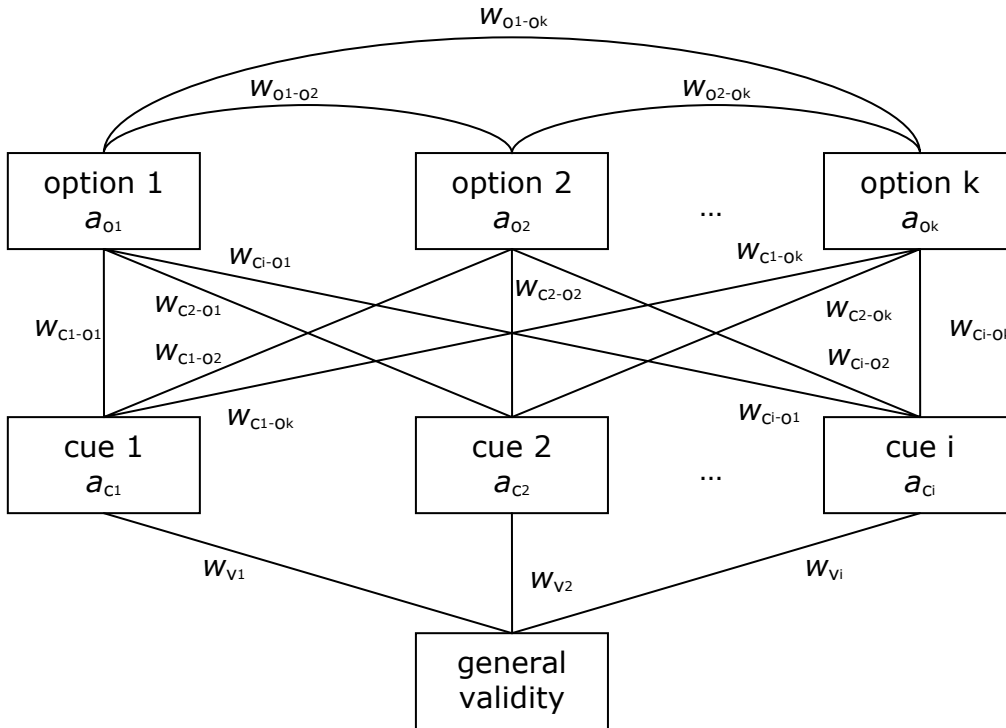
$w_{O1-Ok}$

$w_{O1-O2}$

$w_{O2-Ok}$

option 1
$a_{O1}$

option 2
$a_{O2}$

...

option k
$a_{Ok}$

$w_{Ci-O1}$

$w_{C1-Ok}$

$w_{C2-O2}$

$w_{C2-O1}$

$w_{C1-O1}$

$w_{C1-O2}$

$w_{C2-Ok}$

$w_{Ci-Ok}$

$w_{Ci-O2}$

$w_{C1-Ok}$

$w_{Ci-O1}$

cue 1
$a_{C1}$

cue 2
$a_{C2}$

...

cue i
$a_{Ci}$

$w_{V1}$

$w_{V2}$

$w_{Vi}$

general validity